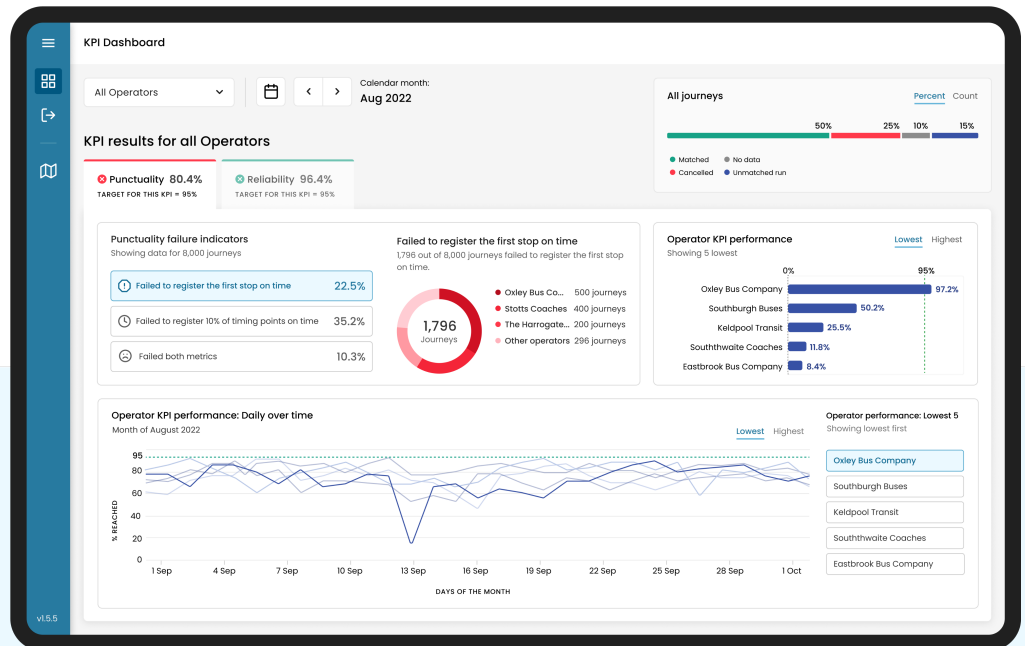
KPI Dashboard

All Operators

Calendar month:
Aug 2022

KPI results for all Operators

Punctuality 80.4%
TARGET FOR THIS KPI = 95%

Reliability 96.4%
TARGET FOR THIS KPI = 95%

All journeys

Percent Count

50% 25% 10% 15%

Matched No data
Cancelled Unmatched run

Punctuality failure indicators
Showing data for 8,000 journeys

Failed to register the first stop on time 22.5%

Failed to register 10% of timing points on time 35.2%

Failed both metrics 10.3%

Failed to register the first stop on time
1,796 out of 8,000 journeys failed to register the first stop on time.

1,796
Journeys

Oxley Bus Co... 500 journeys
Stotts Coaches 400 journeys
The Harrogate... 200 journeys
Other operators 296 journeys

Operator KPI performance
Showing 5 lowest

Lowest Highest

0% 95%

Oxley Bus Company 97.2%
Southburgh Buses 50.2%
Keldpool Transit 25.5%
Souththwaite Coaches 11.8%
Eastbrook Bus Company 8.4%

Operator KPI performance: Daily over time
Month of August 2022

Lowest Highest

95
100
85
70
55
40
25
0

% REACHED

1 Sep 4 Sep 7 Sep 10 Sep 13 Sep 16 Sep 19 Sep 22 Sep 25 Sep 28 Sep 1 Oct

DAYS OF THE MONTH

Operator performance: Lowest 5
Showing lowest first

Oxley Bus Company
Southburgh Buses
Keldpool Transit
Souththwaite Coaches
Eastbrook Bus Company

v1.5.5